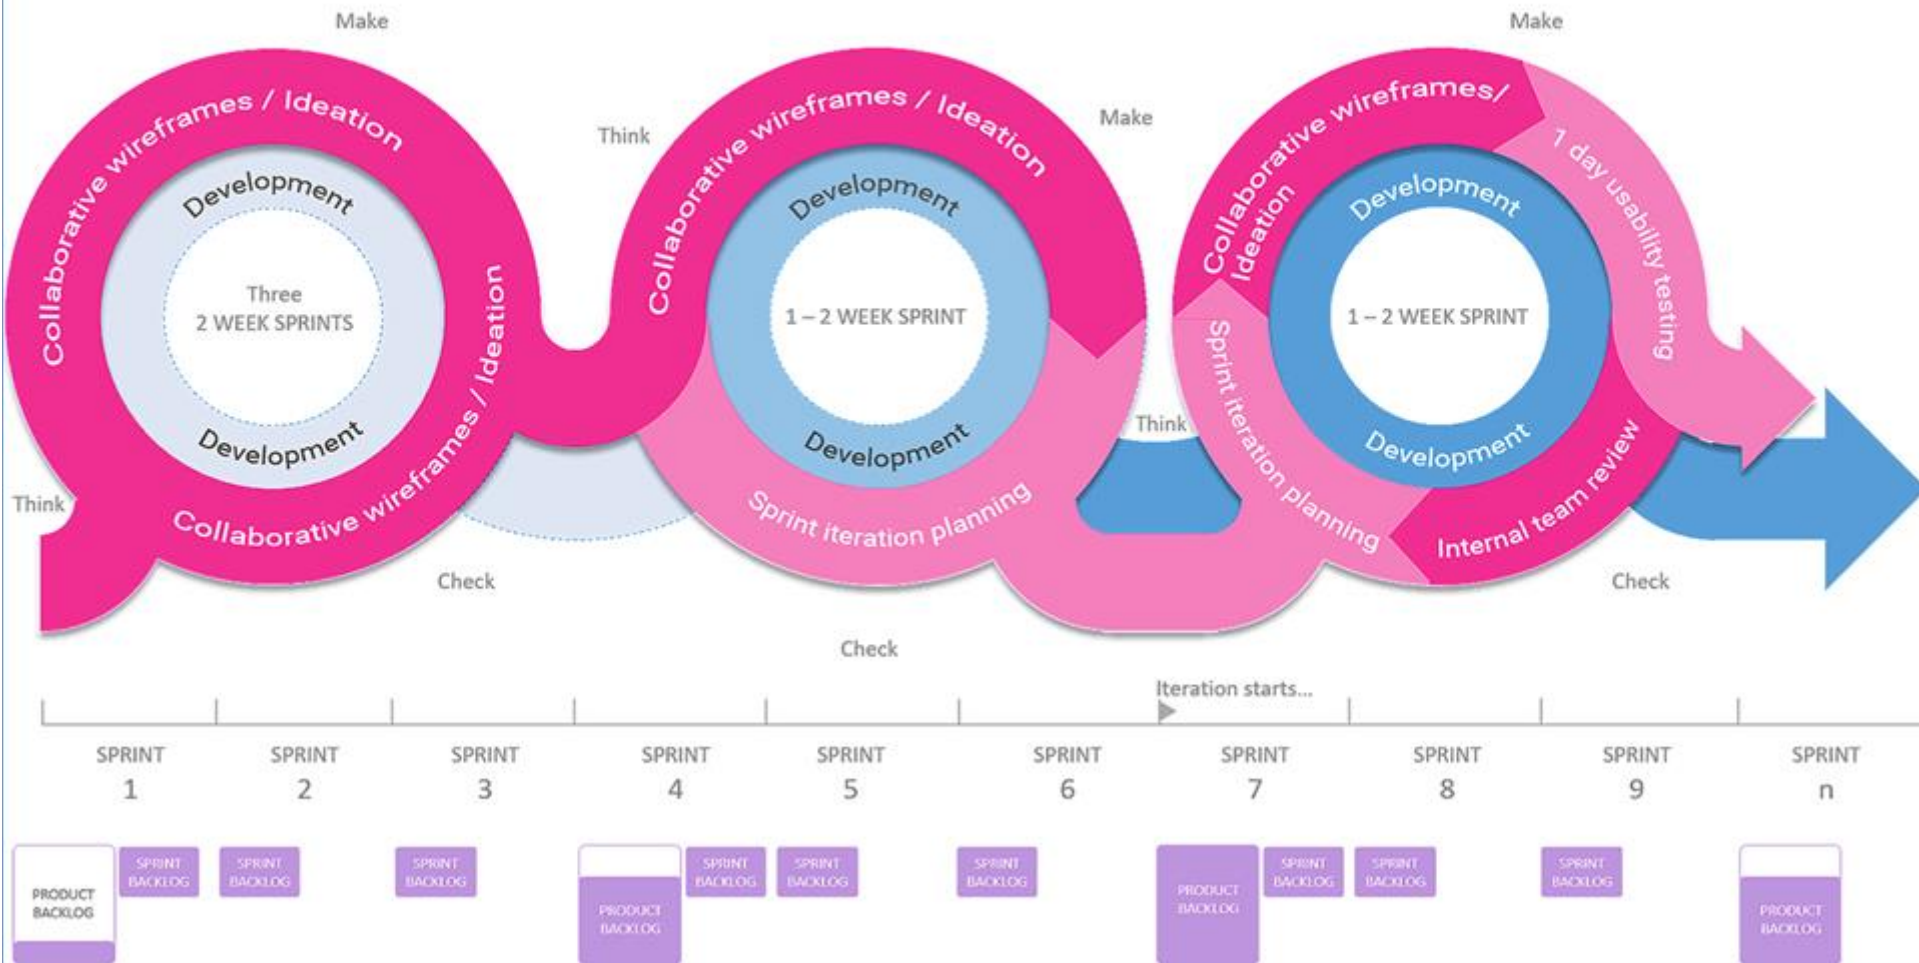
Make

Collaborative wireframes / Ideation

Development

Three
2 WEEK SPRINTS

Development

Collaborative wireframes / Ideation

Collaborative wireframes / Ideation

Think

Check

Think

Collaborative wireframes / Ideation

Development

1 – 2 WEEK SPRINT

Development

Sprint iteration planning

Make

Check

Make

Collaborative wireframes/ Ideation

1 day usability testing

Development

1 – 2 WEEK SPRINT

Development

Think

Sprint iteration planning

Internal team review

Check

Iteration starts...

| SPRINT 1 | SPRINT 2 | SPRINT 3 | SPRINT 4 | SPRINT 5 | SPRINT 6 | SPRINT 7 | SPRINT 8 | SPRINT 9 | SPRINT n |
|---|---|---|---|---|---|---|---|---|---|

PRODUCT BACKLOG
SPRINT BACKLOG
SPRINT BACKLOG
SPRINT BACKLOG
PRODUCT BACKLOG
SPRINT BACKLOG
SPRINT BACKLOG
SPRINT BACKLOG
PRODUCT BACKLOG
SPRINT BACKLOG
SPRINT BACKLOG
SPRINT BACKLOG
PRODUCT BACKLOG